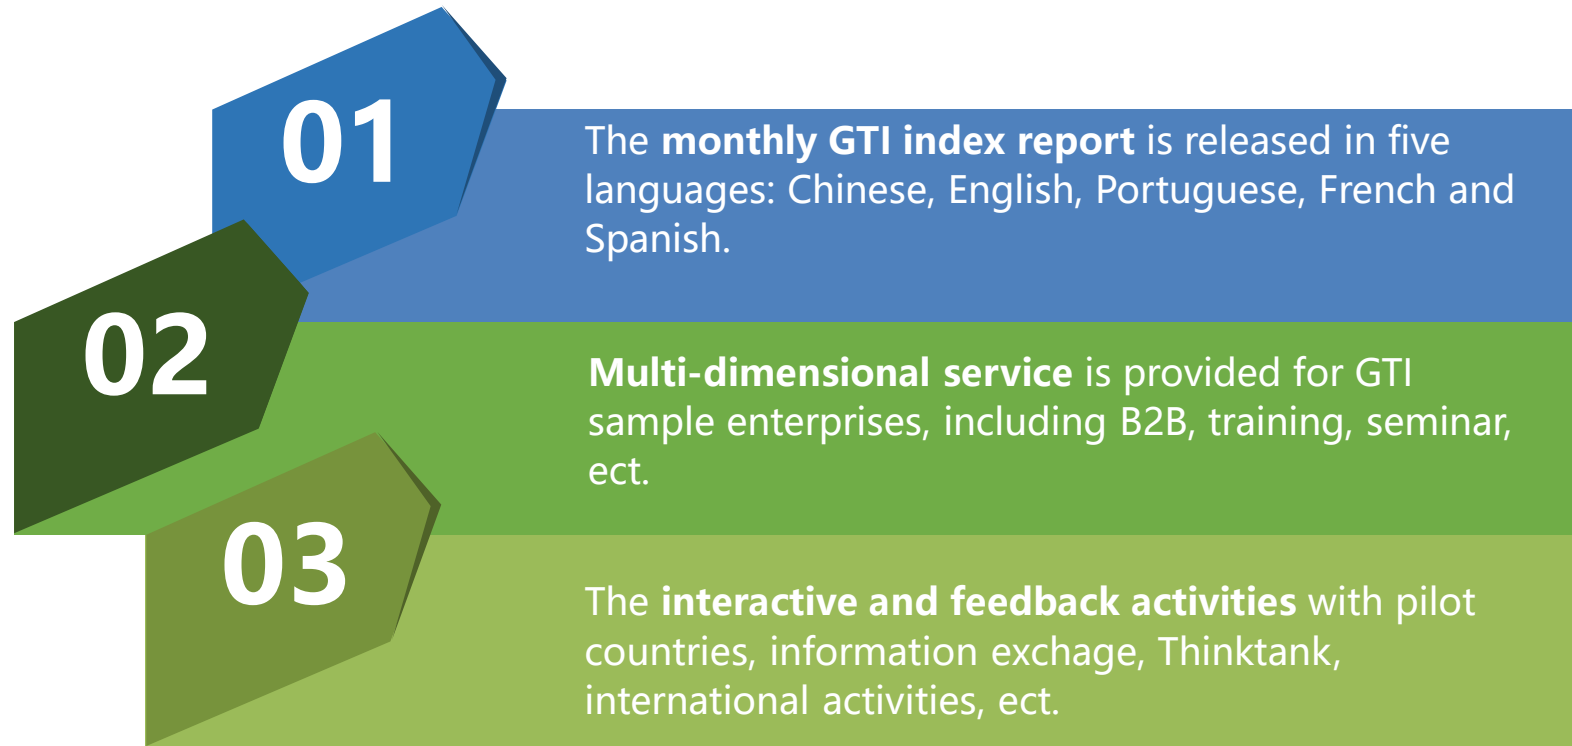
01

The **monthly GTI index report** is released in five languages: Chinese, English, Portuguese, French and Spanish.

02

**Multi-dimensional service** is provided for GTI sample enterprises, including B2B, training, seminar, ect.

03

The **interactive and feedback activities** with pilot countries, information exchage, Thinktank, international activities, ect.